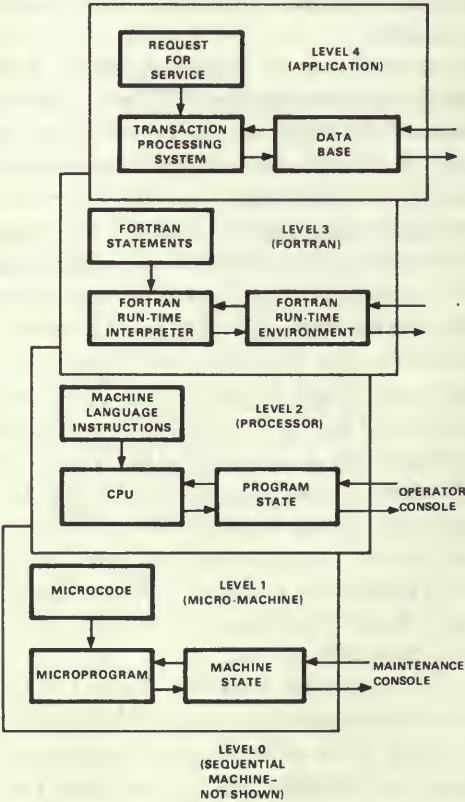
REQUEST FOR SERVICE

LEVEL 4 (APPLICATION)

TRANSACTION PROCESSING SYSTEM

DATA BASE

FORTRAN STATEMENTS

LEVEL 3 (FORTRAN)

FORTRAN RUN-TIME INTERPRETER

FORTRAN RUN-TIME ENVIRONMENT

MACHINE LANGUAGE INSTRUCTIONS

LEVEL 2 (PROCESSOR)

CPU

PROGRAM STATE

OPERATOR CONSOLE

MICROCODE

LEVEL 1 (MICRO-MACHINE)

MICROPROGRAM

MACHINE STATE

MAINTENANCE CONSOLE

LEVEL 0 (SEQUENTIAL MACHINE-NOT SHOWN)